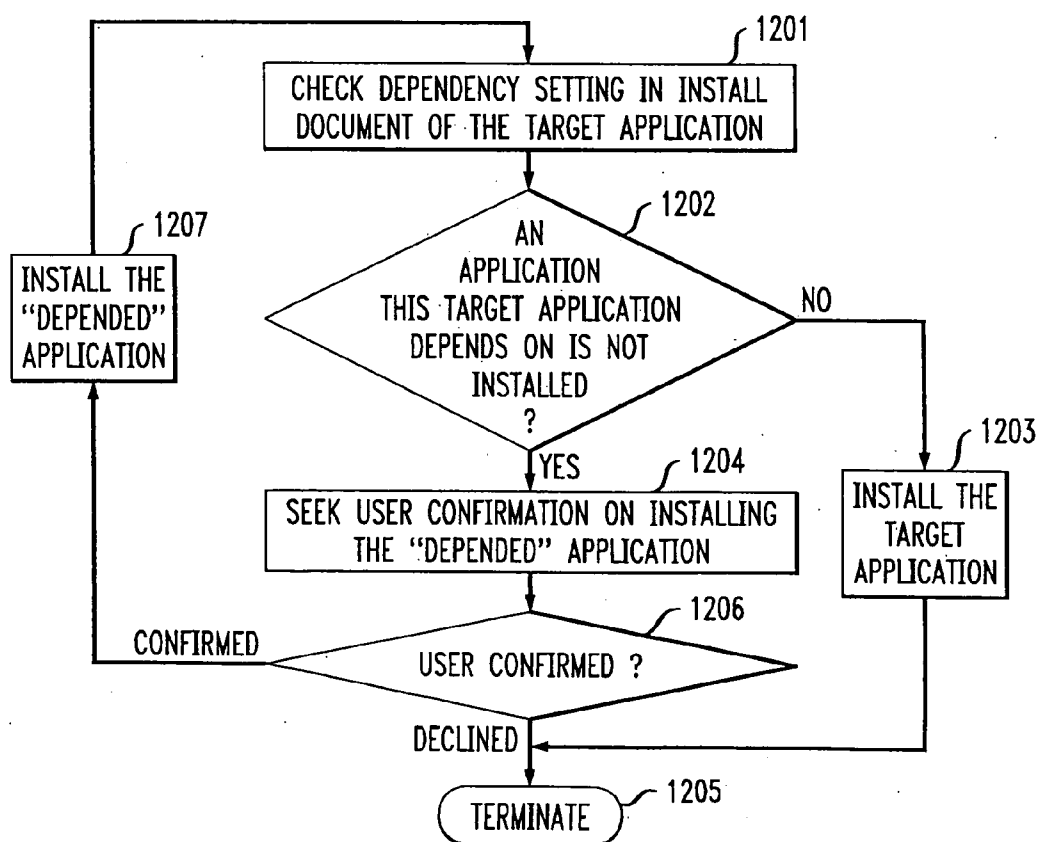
1201
CHECK DEPENDENCY SETTING IN INSTALL DOCUMENT OF THE TARGET APPLICATION

1202
AN APPLICATION THIS TARGET APPLICATION DEPENDS ON IS NOT INSTALLED ?

NO

1207
INSTALL THE "DEPENDED" APPLICATION

YES

1204
SEEK USER CONFIRMATION ON INSTALLING THE "DEPENDED" APPLICATION

1203
INSTALL THE TARGET APPLICATION

1206
CONFIRMED
USER CONFIRMED ?

DECLINED

1205
TERMINATE